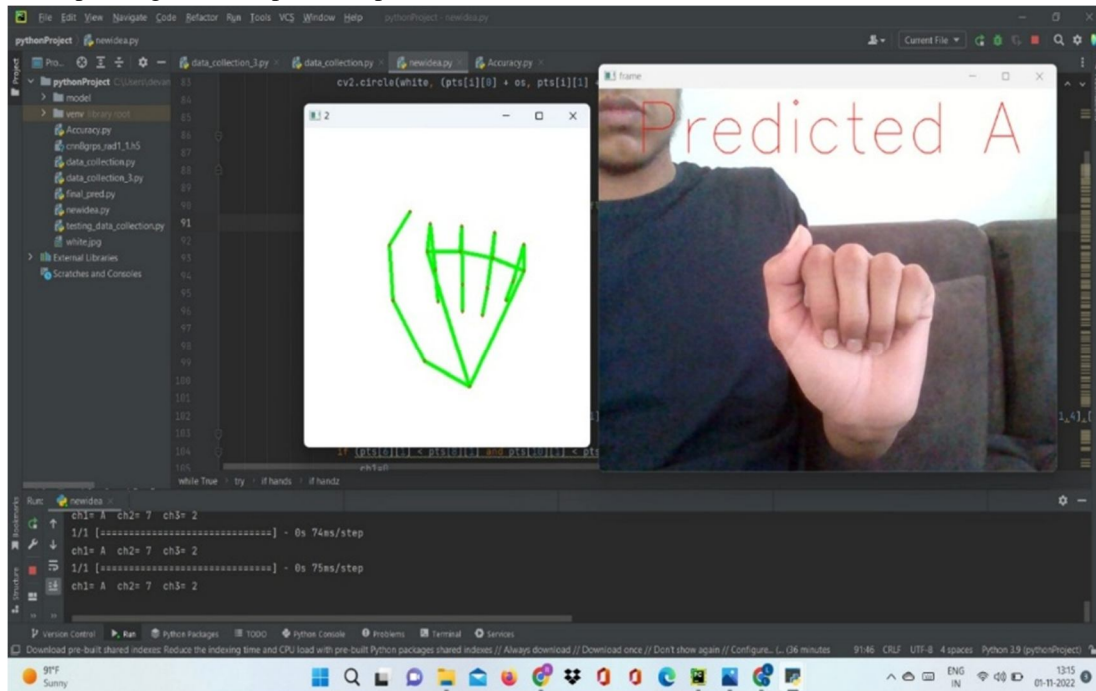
File Edit View Navigate Code Refactor Run Tools VCS Window Help pythonProject - newidea.py

pythonProject newidea.py

Current File

Project

data_collection_3.py data_collection.py newidea.py Accuracy.py

pythonProject C:\Users\devan
model
venv library root
Accuracy.py
cnn8grps_rad1_1.h5
data_collection.py
data_collection_3.py
final_pred.py
newidea.py
testing_data_collection.py
white.jpg
External Libraries
Scratches and Consoles

83 cv2.circle(white, (pts[i][0] + os, pts[i][1]
84
85
86
87
88
89
90
91
92
93
94
95
96
97
98
99
100
101
102
103
104 if (pts[6][1] < pts[8][1] and pts[10][1] < pts
105 ch1=0

2

frame

Predicted A

while True try if hands if handz

Run: newidea
ch1= A ch2= 7 ch3= 2
1/1 [==============================] - 0s 74ms/step
ch1= A ch2= 7 ch3= 2
1/1 [==============================] - 0s 75ms/step
ch1= A ch2= 7 ch3= 2

Version Control Run Python Packages TODO Python Console Problems Terminal Services

Download pre-built shared indexes: Reduce the indexing time and CPU load with pre-built Python packages shared indexes // Always download // Download once // Don't show again // Configure... (36 minutes 91:46 CRLF UTF-8 4 spaces Python 3.9 (pythonProject)

91°F Sunny

ENG IN 13:15 01-11-2022